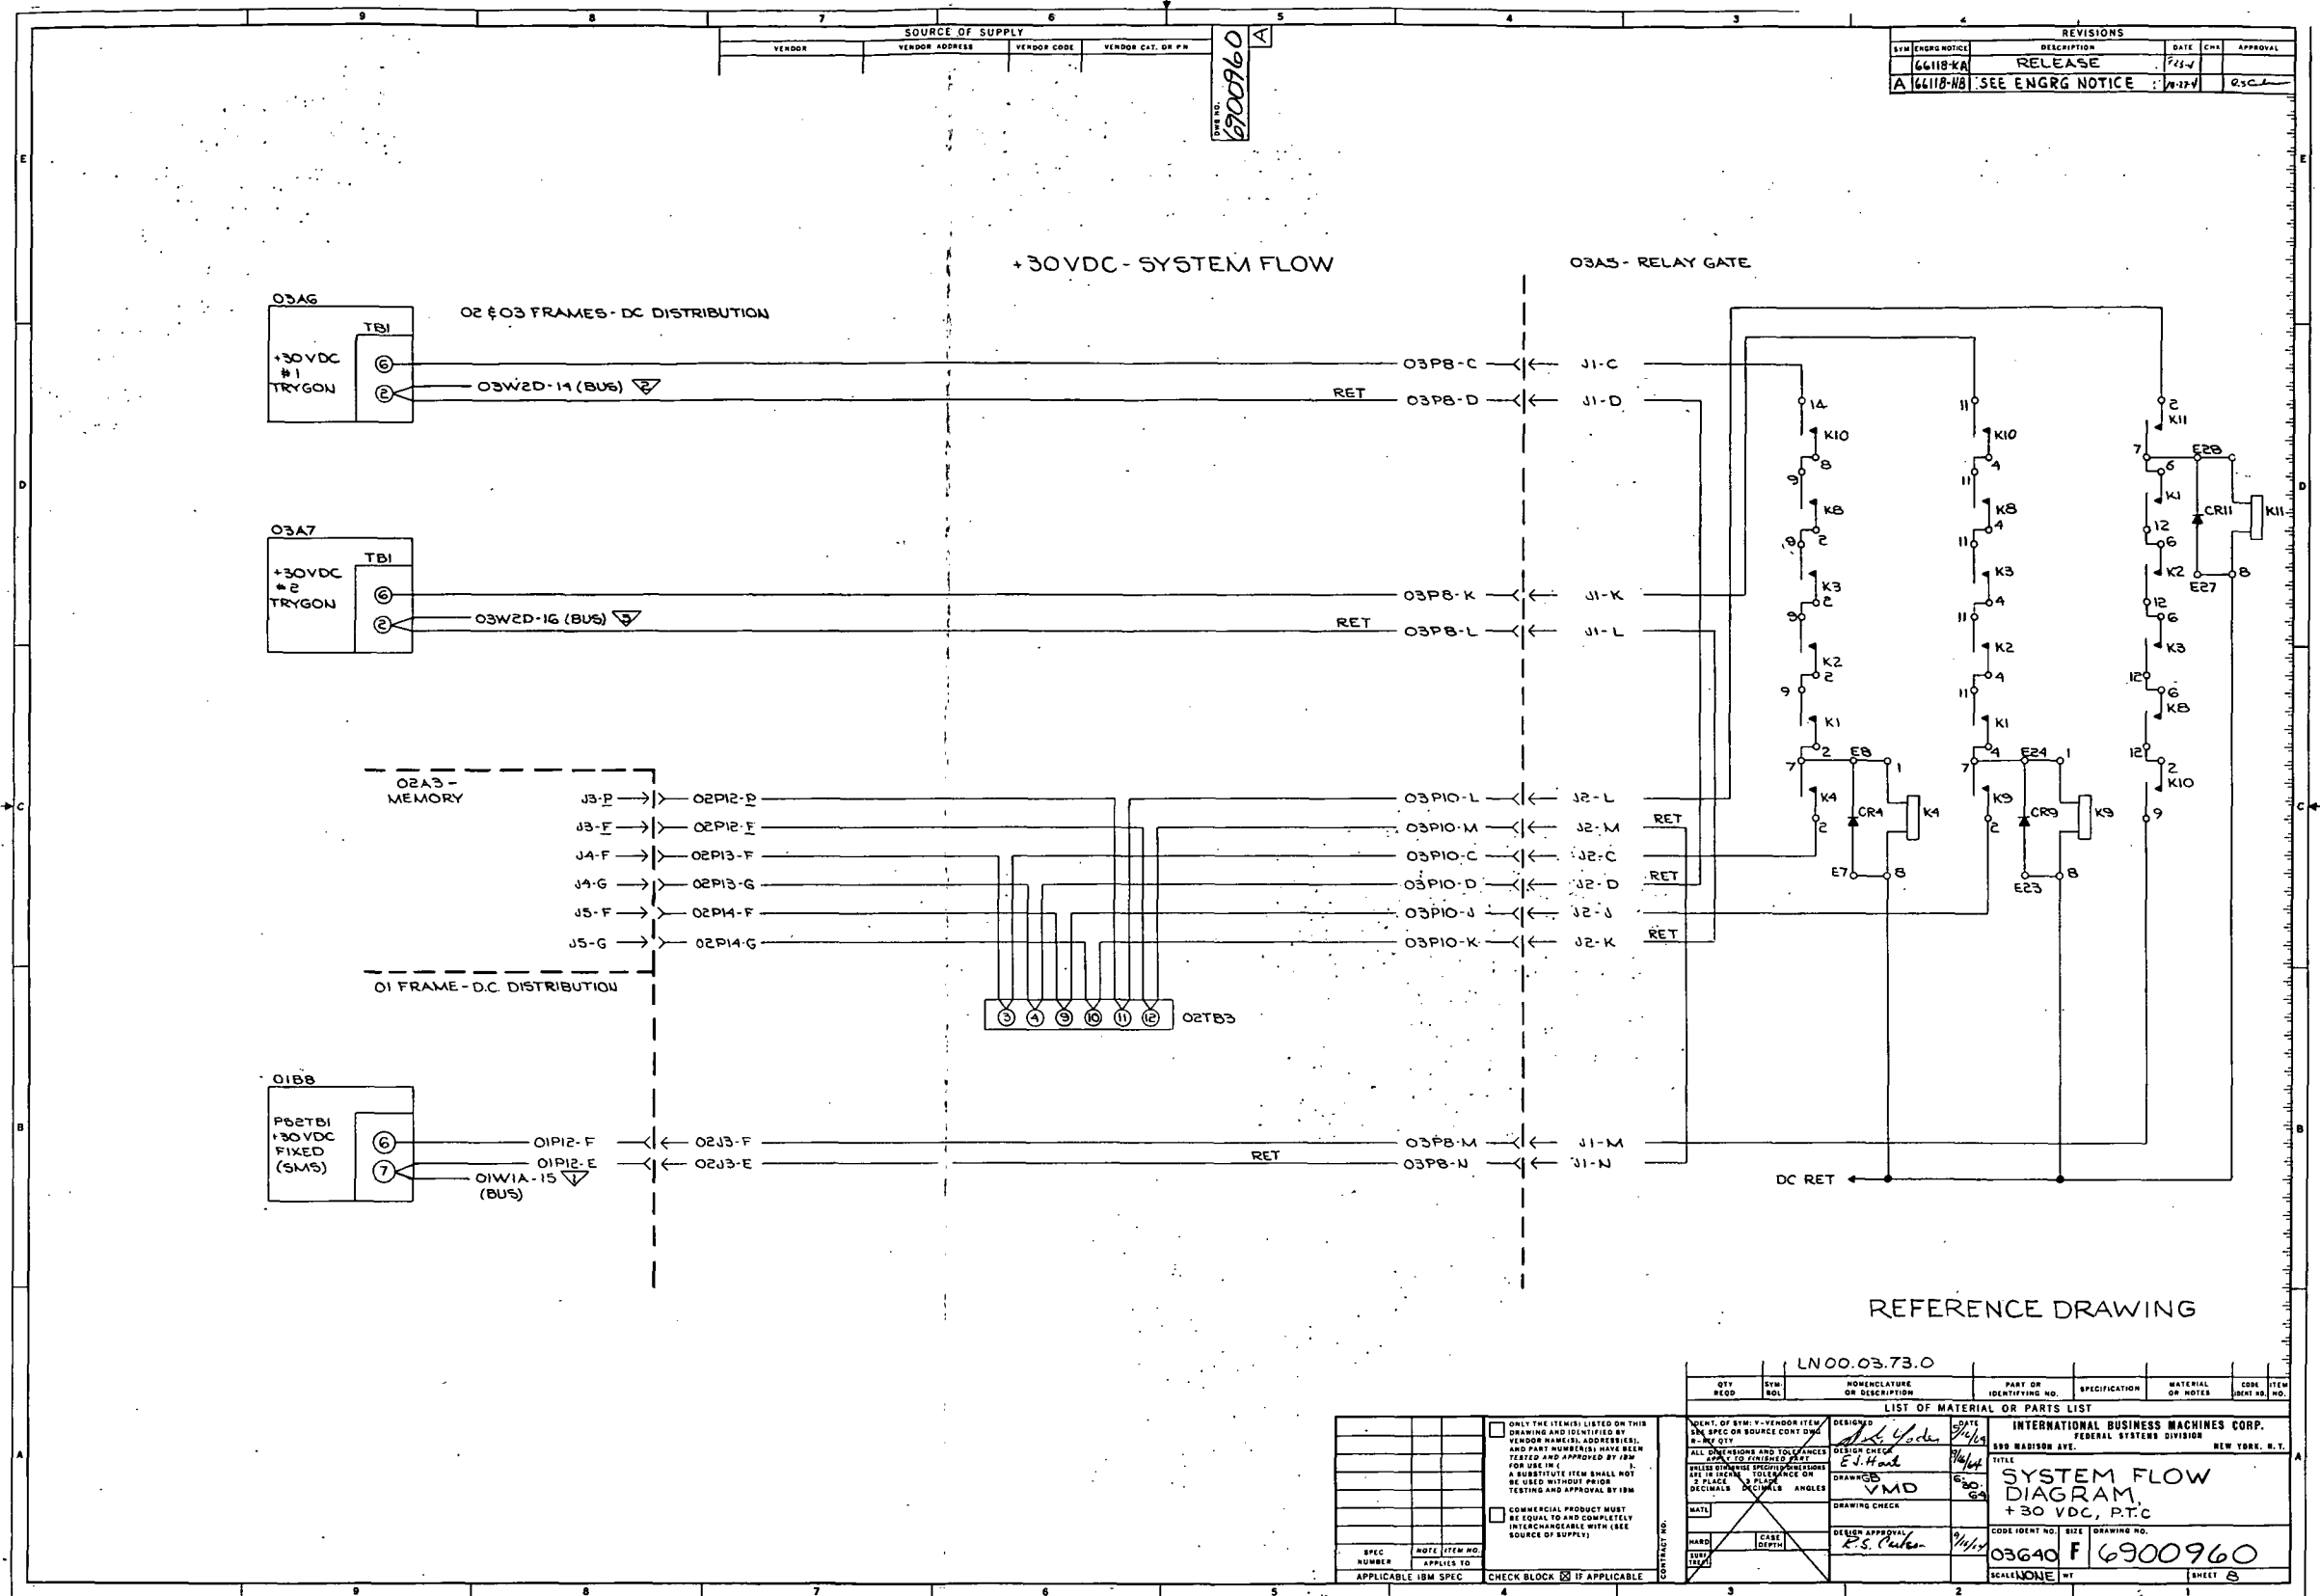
9 8 7 6 5 4 3

SOURCE OF SUPPLY

| VENDOR | VENDOR ADDRESS | VENDOR CODE | VENDOR CAT. OR P/N |
|---|---|---|---|

DWG NO. 6900960 A

REVISIONS

| SYM | ENGRG NOTICE | DESCRIPTION | DATE | CHK | APPROVAL |
|---|---|---|---|---|---|
| | 66118-KA | RELEASE | 7-23-4 | | |
| A | 66118-HB | SEE ENGRG NOTICE | 10-27-4 | | R.S.C. |

E

D

C

B

A

+30VDC - SYSTEM FLOW

03A5 - RELAY GATE

03A6

TB1

+30VDC #1 TRYGON

02 & 03 FRAMES - DC DISTRIBUTION

03W2D-14 (BUS) 2

03P8-C J1-C

RET 03P8-D J1-D

03A7

TB1

+30VDC #2 TRYGON

03W2D-16 (BUS) 3

03P8-K J1-K

RET 03P8-L J1-L

02A3 - MEMORY

J3-P 02P12-P
J3-F 02P12-F
J4-F 02P13-F
J4-G 02P13-G
J5-F 02P14-F
J5-G 02P14-G

01 FRAME - D.C. DISTRIBUTION

03P10-L J2-L
03P10-M J2-M RET
03P10-C J2-C
03P10-D J2-D RET
03P10-J J2-J
03P10-K J2-K RET

3 4 9 10 11 12 02TB3

01B8

PS2TB1 +30VDC FIXED (SMS)

01P12-F 02J3-F
01P12-E 02J3-E
01W1A-15 (BUS) 1

03P8-M J1-M
RET 03P8-N J1-N

DC RET

14 K10 8 9 K8 9 2 K3 9 2 K2 9 2 K1 2 7 E8 1 K4 2 CR4 K4 E7 8

11 K10 4 11 K8 4 11 K3 11 4 K2 11 4 K1 4 7 E24 1 K9 2 CR9 K9 E23 8

2 K11 7 6 E28 K1 CR11 K11 12 6 K2 E27 8 12 6 K3 12 6 K8 12 2 K10 9

REFERENCE DRAWING

LN 00.03.73.0

| QTY REQD | SYMBOL | NOMENCLATURE OR DESCRIPTION | PART OR IDENTIFYING NO. | SPECIFICATION | MATERIAL OR NOTES | CODE IDENT NO. | ITEM NO. |
|---|---|---|---|---|---|---|---|

LIST OF MATERIAL OR PARTS LIST

ONLY THE ITEM(S) LISTED ON THIS DRAWING AND IDENTIFIED BY VENDOR NAME(S), ADDRESS(ES), AND PART NUMBER(S) HAVE BEEN TESTED AND APPROVED BY IBM FOR USE IN ( ). A SUBSTITUTE ITEM SHALL NOT BE USED WITHOUT PRIOR TESTING AND APPROVAL BY IBM

COMMERCIAL PRODUCT MUST BE EQUAL TO AND COMPLETELY INTERCHANGEABLE WITH (SEE SOURCE OF SUPPLY)

SPEC NUMBER NOTE ITEM NO. APPLIES TO

APPLICABLE IBM SPEC

CHECK BLOCK ☒ IF APPLICABLE

CONTRACT NO.

IDENT. OF SYM: V-VENDOR ITEM SEE SPEC OR SOURCE CONT DWG R-REF QTY

ALL DIMENSIONS AND TOLERANCES APPLY TO FINISHED PART

UNLESS OTHERWISE SPECIFIED DIMENSIONS ARE IN INCHES TOLERANCE ON 2 PLACE DECIMALS 3 PLACE DECIMALS ANGLES

MATL

HARD CASE DEPTH

SURF TREAT

DESIGNED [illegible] DATE 7/16/64

DESIGN CHECK E.J. Hart 7/16/64

DRAWN GB VMD 6-30-64

DRAWING CHECK

DESIGN APPROVAL R.S. Carlson 7/16/64

INTERNATIONAL BUSINESS MACHINES CORP.
FEDERAL SYSTEMS DIVISION
590 MADISON AVE. NEW YORK, N.Y.

TITLE
SYSTEM FLOW DIAGRAM, +30 VDC, P.T.C

CODE IDENT NO. 03640 SIZE F DRAWING NO. 6900960

SCALE NONE WT SHEET 8

9 8 7 6 5 4 3 2 1